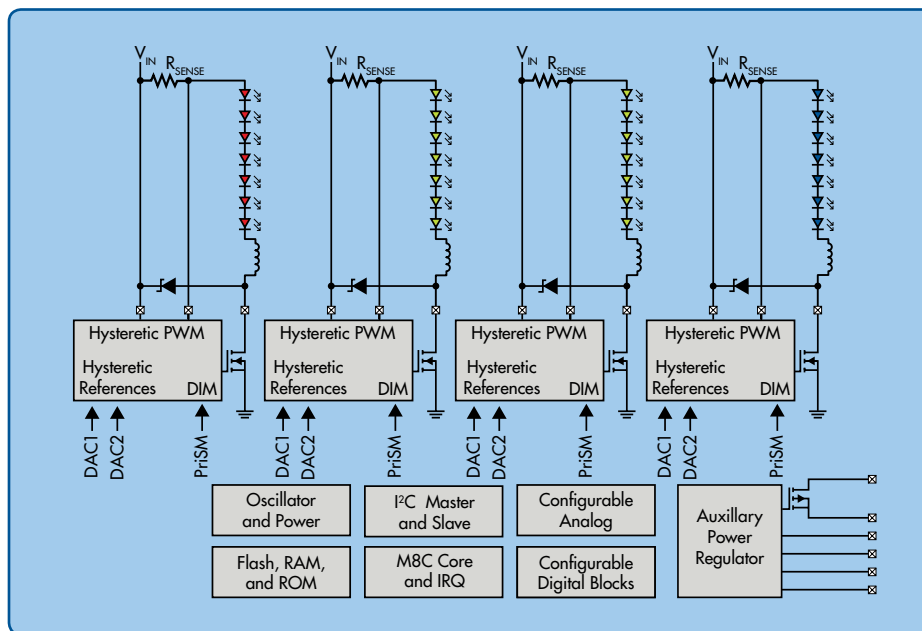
$V_{IN}$ $R_{SENSE}$

$V_{IN}$ $R_{SENSE}$

$V_{IN}$ $R_{SENSE}$

$V_{IN}$ $R_{SENSE}$

Hysteretic PWM
Hysteretic References DIM

Hysteretic PWM
Hysteretic References DIM

Hysteretic PWM
Hysteretic References DIM

Hysteretic PWM
Hysteretic References DIM

DAC1 DAC2 PriSM

DAC1 DAC2 PriSM

DAC1 DAC2 PriSM

DAC1 DAC2 PriSM

Oscillator and Power

I$^2$C Master and Slave

Configurable Analog

Flash, RAM, and ROM

M8C Core and IRQ

Configurable Digital Blocks

Auxillary Power Regulator